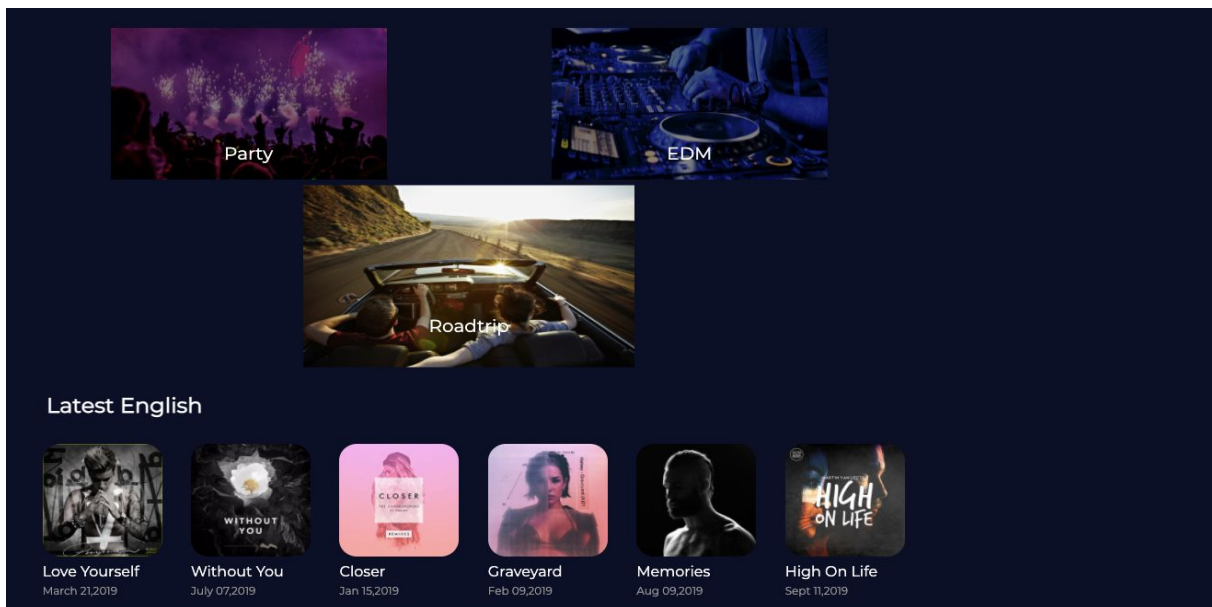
Party

EDM

Roadtrip

Latest English

WITHOUT YOU

CLOSER

HIGH ON LIFE

Love Yourself
March 21,2019

Without You
July 07,2019

Closer
Jan 15,2019

Graveyard
Feb 09,2019

Memories
Aug 09,2019

High On Life
Sept 11,2019